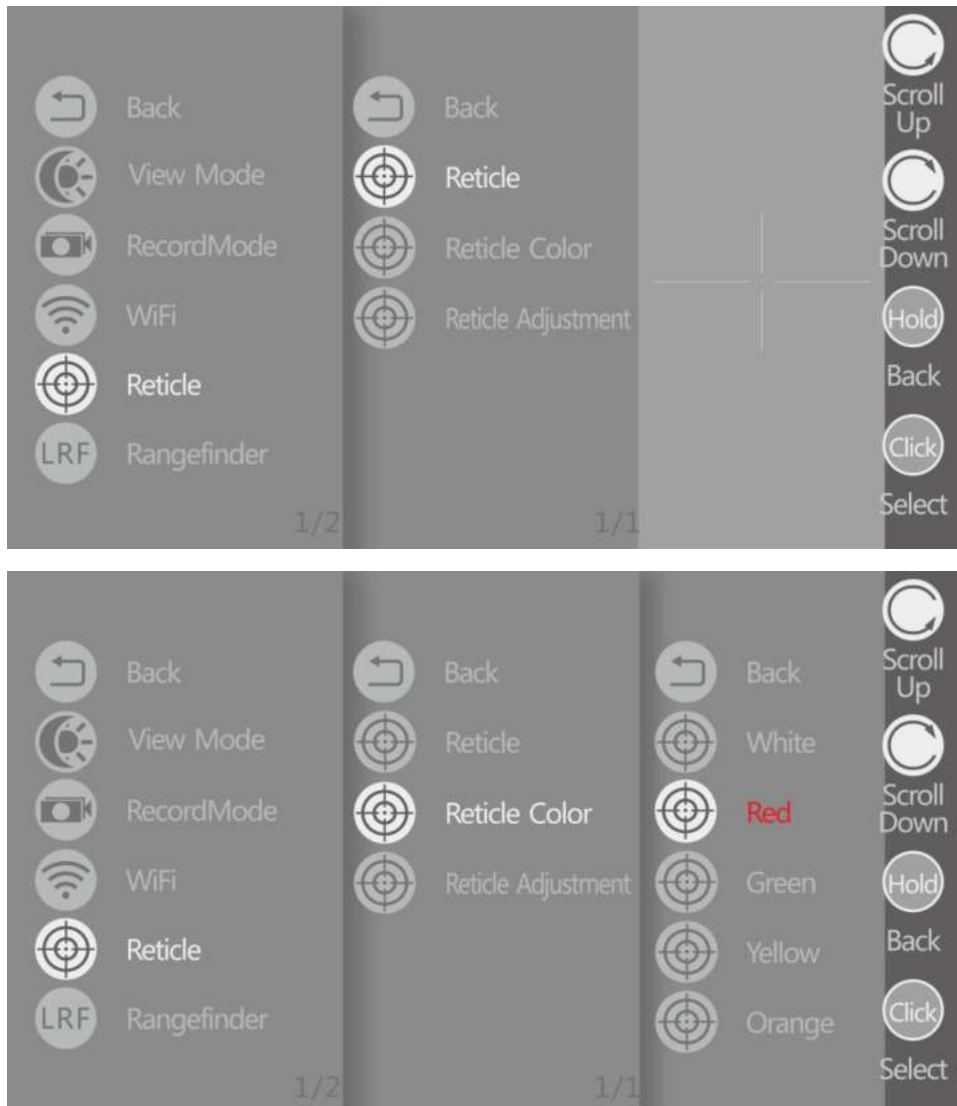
Back
View Mode
RecordMode
WiFi
Reticle
LRF Rangefinder
1/2

Back
Reticle
Reticle Color
Reticle Adjustment
1/1

Scroll Up
Scroll Down
Hold
Back
Click
Select

Back
View Mode
RecordMode
WiFi
Reticle
LRF Rangefinder
1/2

Back
Reticle
Reticle Color
Reticle Adjustment
1/1

Back
White
Red
Green
Yellow
Orange

Scroll Up
Scroll Down
Hold
Back
Click
Select